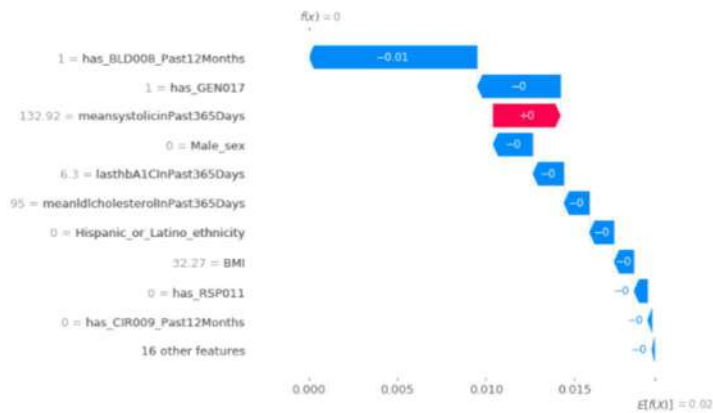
$f(x) = 0$

1 = has_BLD008_Past12Months
−0.01

1 = has_GEN017
−0

132.92 = meansystolicinPast365Days
+0

0 = Male_sex
−0

6.3 = lasthbA1CInPast365Days
−0

95 = meanldlcholesterolInPast365Days
−0

0 = Hispanic_or_Latino_ethnicity
−0

32.27 = BMI
−0

0 = has_RSP011
−0

0 = has_CIR009_Past12Months
−0

16 other features
−0

0.000
0.005
0.010
0.015

$E[f(X)] = 0.02$